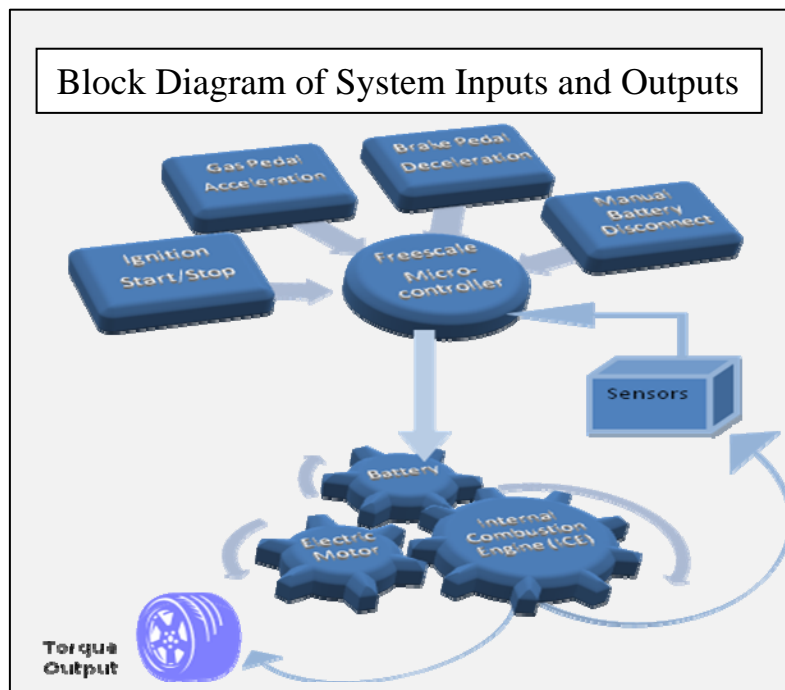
Block Diagram of System Inputs and Outputs

Gas Pedal Acceleration

Brake Pedal Deceleration

Manual Battery Disconnect

Ignition Start/Stop

Freescale Micro-controller

Sensors

Battery

Electric Motor

Internal Combustion Engine (ICE)

Torque Output